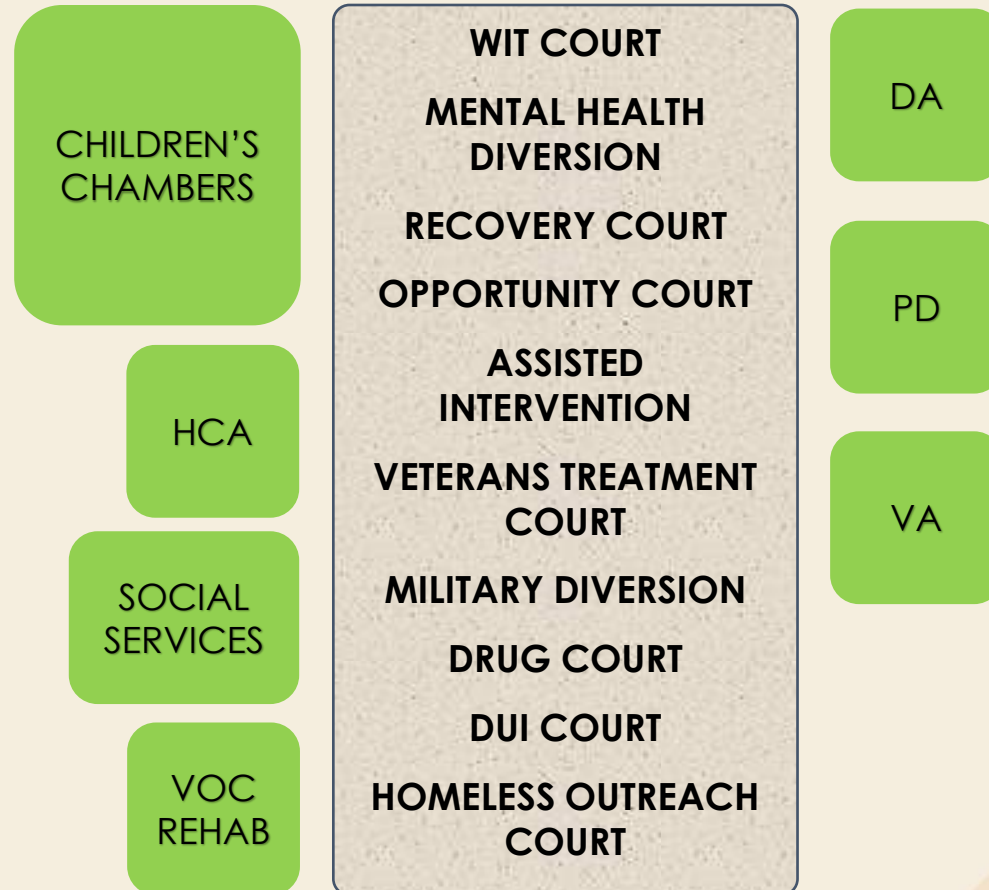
CHILDREN'S CHAMBERS

HCA

SOCIAL SERVICES

VOC REHAB

WIT COURT

MENTAL HEALTH DIVERSION

RECOVERY COURT

OPPORTUNITY COURT

ASSISTED INTERVENTION

VETERANS TREATMENT COURT

MILITARY DIVERSION

DRUG COURT

DUI COURT

HOMELESS OUTREACH COURT

DA

PD

VA